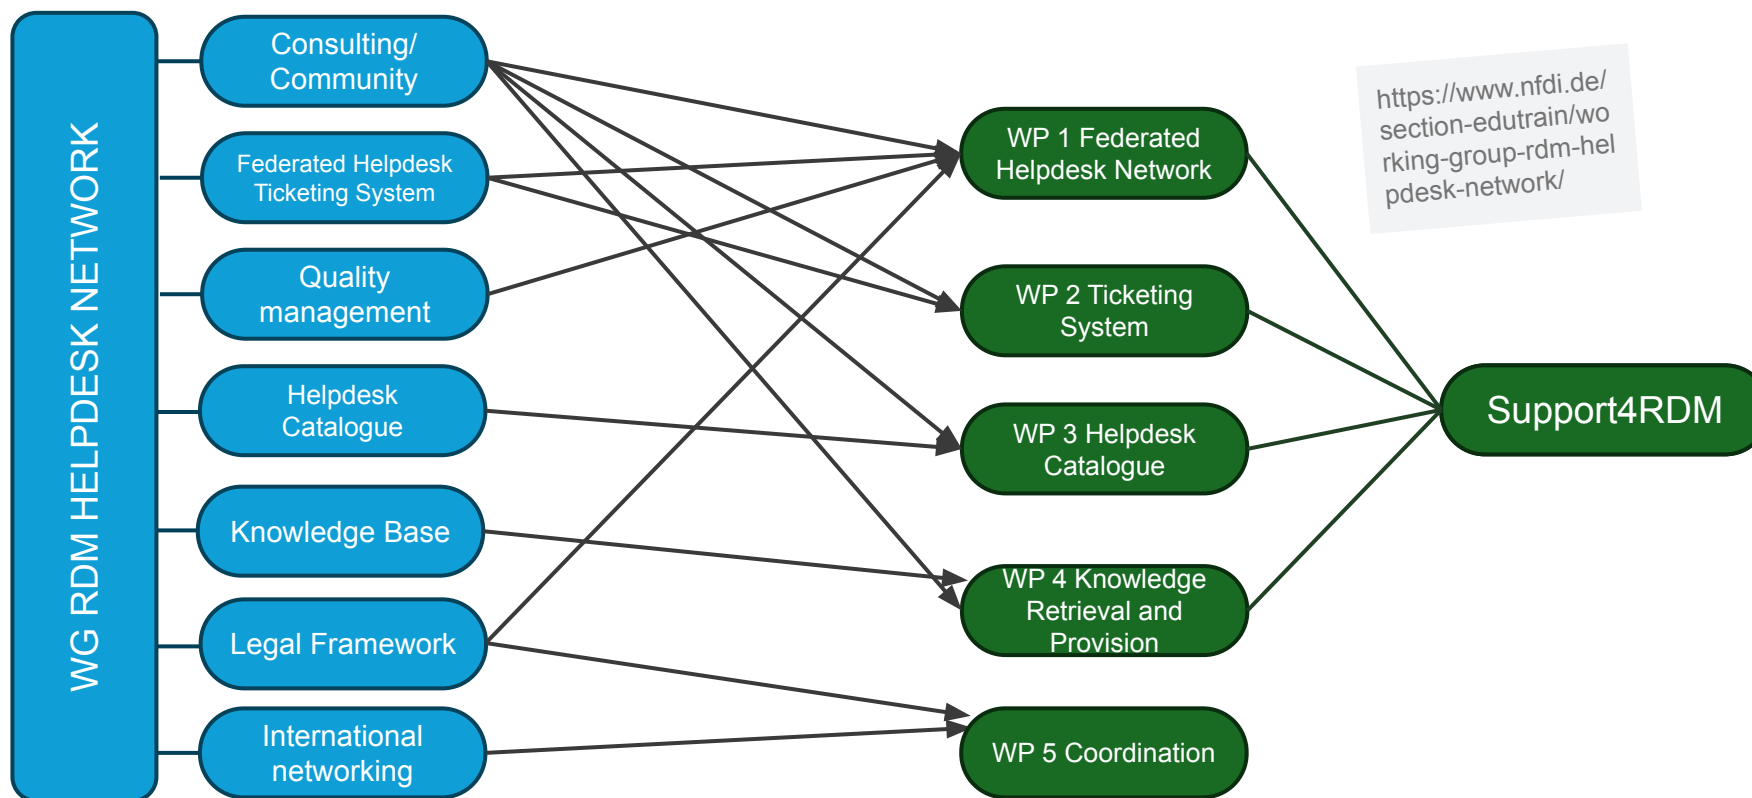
WG RDM HELPDESK NETWORK

Consulting/ Community

Federated Helpdesk Ticketing System

Quality management

Helpdesk Catalogue

Knowledge Base

Legal Framework

International networking

WP 1 Federated Helpdesk Network

WP 2 Ticketing System

WP 3 Helpdesk Catalogue

WP 4 Knowledge Retrieval and Provision

WP 5 Coordination

Support4RDM

https://www.nfdi.de/section-edutrain/working-group-rdm-helpdesk-network/